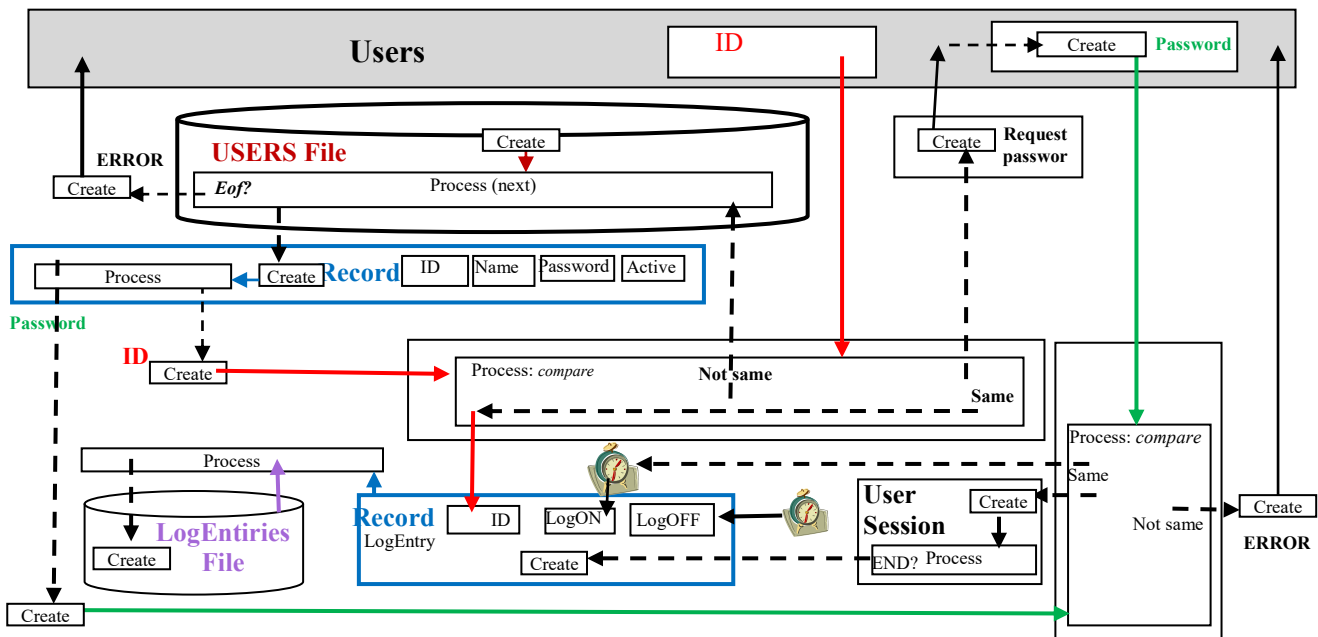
Users

ID

Create Password

Create

USERS File

ERROR

Create

Eof?

Process (next)

Create Request passwor

Process

Create

Record

ID

Name

Password

Active

Password

ID

Create

Process: *compare*

Not same

Same

Process

Process: *compare*

Same

LogEntiries File

Create

Record

LogEntry

ID

LogON

LogOFF

Create

User Session

Create

END?

Process

Not same

Create

ERROR

Create